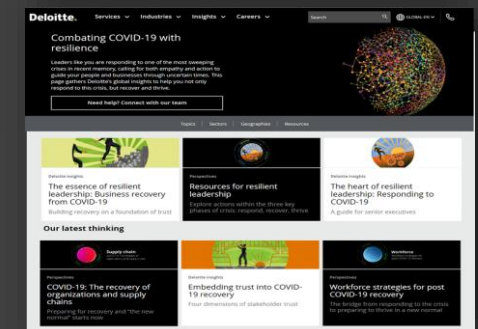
Deloitte. Services Industries Insights Careers Search GLOBAL-EN

Combating COVID-19 with resilience

Leaders like you are responding to one of the most sweeping crises in recent memory, calling for both empathy and action to guide your people and businesses through uncertain times. This page gathers Deloitte's global insights to help you not only respond to this crisis, but recover and thrive.

Need help? Connect with our team

Topics Sectors Geographies Resources

Deloitte Insights
The essence of resilient leadership: Business recovery from COVID-19
Building recovery on a foundation of trust

Perspectives
Resources for resilient leadership
Explore actions within the three key phases of crisis: respond, recover, thrive

Deloitte Insights
The heart of resilient leadership: Responding to COVID-19
A guide for senior executives

Our latest thinking

Supply chain
Perspectives
COVID-19: The recovery of organizations and supply chains
Preparing for recovery and "the new normal" starts now

Deloitte Insights
Embedding trust into COVID-19 recovery
Four dimensions of stakeholder trust

Workforce
Perspectives
Workforce strategies for post COVID-19 recovery
The bridge from responding to the crisis to preparing to thrive in a new normal